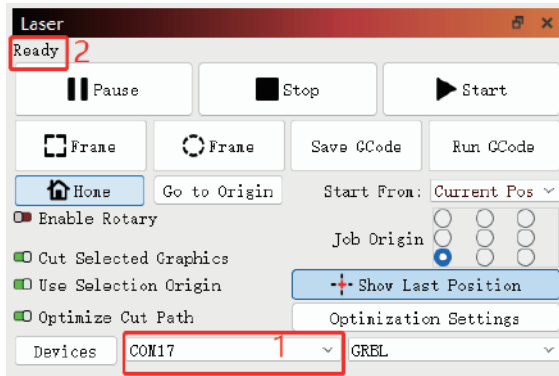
Laser

Ready 2

Pause

Stop

Start

Frame

Frame

Save GCode

Run GCode

Home

Go to Origin

Start From: Current Pos

Enable Rotary

Job Origin

Cut Selected Graphics

Use Selection Origin

Show Last Position

Optimize Cut Path

Optimization Settings

Devices

COM17

1

GRBL